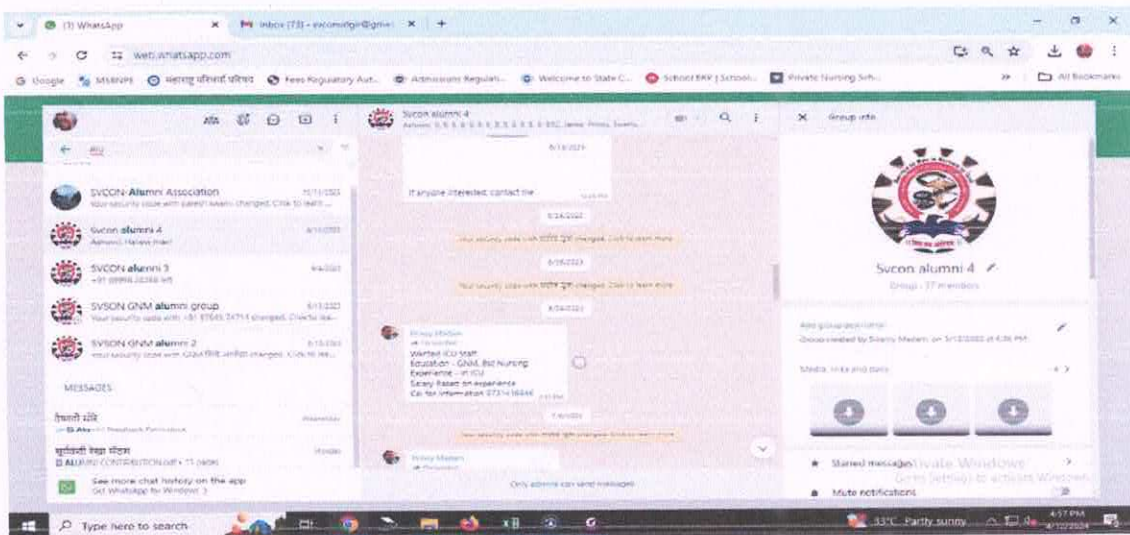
(1) WhatsApp × Inbox (73) - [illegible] × +

web.whatsapp.com

Google MSBNPE महाराष्ट्र परिचर्या परिषद Fees Regulatory Aut... Admissions Regulati... Welcome to State C... School ERP | School... Private Nursing Sch... » All Bookmarks

Svcon alumni 4
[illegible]

Group info

SVCON-Alumni Association
Your security code with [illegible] changed. Click to learn...

Svcon alumni 4
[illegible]

SVCON alumni 3
+91 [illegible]

SVSON GNM alumni group
Your security code with +91 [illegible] changed. Click to lea...

SVSON GNM alumni 2
Your security code with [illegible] changed. Click to lea...

MESSAGES

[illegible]

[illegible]
ALUMNI CONTRIBUTION.pdf • 11 pages

See more chat history on the app
Get WhatsApp for Windows

If anyone interested, contact me

Your security code with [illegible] changed. Click to learn more

Your security code with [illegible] changed. Click to learn more

Wanted ICU Staff
Education - GNM, Bsc Nursing
Experience - in ICU
Salary Based on experience
Cal for information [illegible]

Your security code with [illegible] changed. Click to learn more

Only admins can send messages

Svcon alumni 4
Group · 37 members

Add group description
Group created by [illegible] Madam, on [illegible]

Media, links and docs

Starred messages
Mute notifications

Activate Windows
Go to Settings to activate Windows.

Type here to search

33°C Partly sunny
4:57 PM
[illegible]